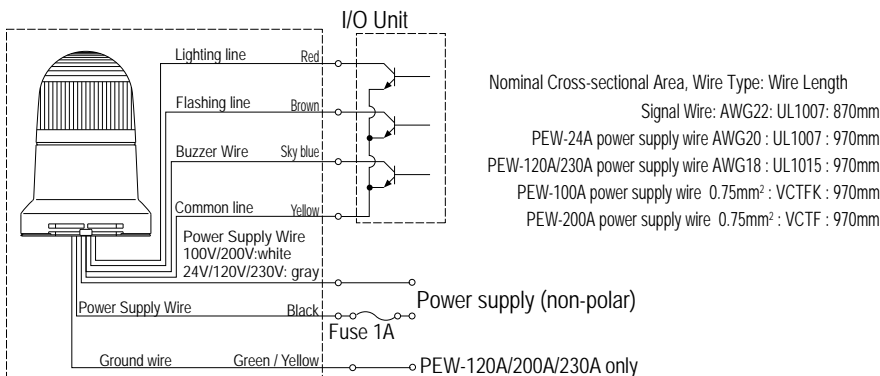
I/O Unit

Lighting line Red

Flashing line Brown

Buzzer Wire Sky blue

Common line Yellow

Power Supply Wire
100V/200V:white
24V/120V/230V: gray

Power Supply Wire Black

Fuse 1A

Power supply (non-polar)

Ground wire Green / Yellow

PEW-120A/200A/230A only

Nominal Cross-sectional Area, Wire Type: Wire Length
Signal Wire: AWG22: UL1007: 870mm
PEW-24A power supply wire AWG20 : UL1007 : 970mm
PEW-120A/230A power supply wire AWG18 : UL1015 : 970mm
PEW-100A power supply wire 0.75mm$^2$ : VCTFK : 970mm
PEW-200A power supply wire 0.75mm$^2$ : VCTF : 970mm